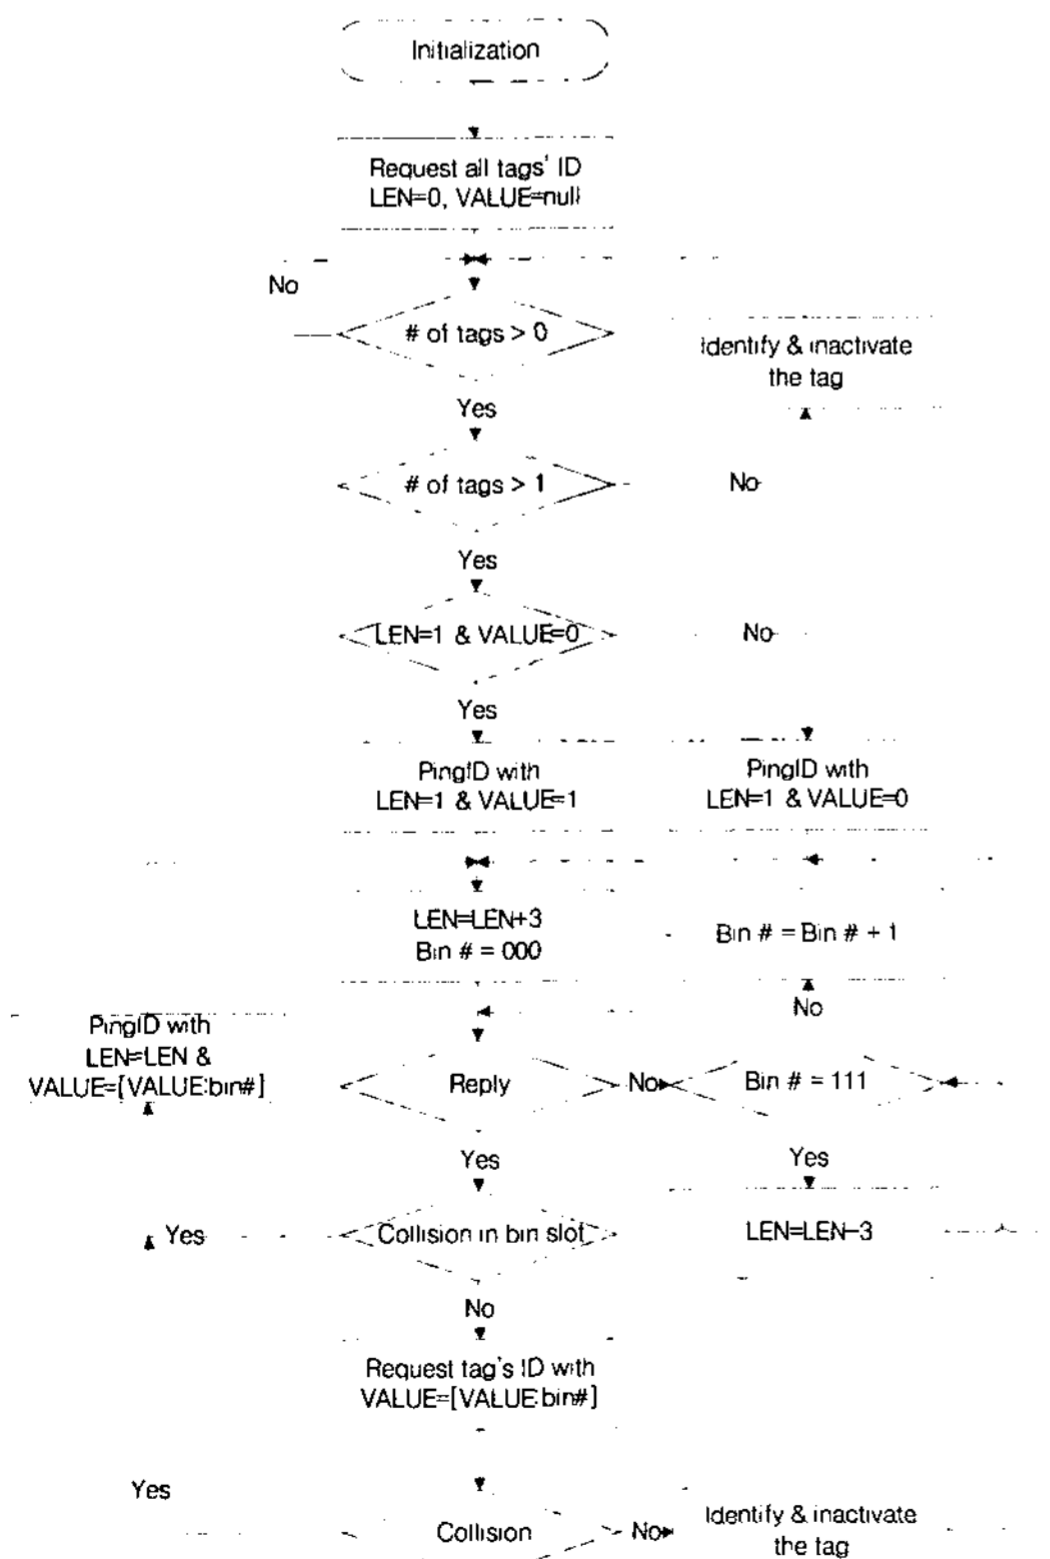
Initialization

Request all tags' ID
LEN=0, VALUE=null

No

# of tags > 0

Identify & inactivate the tag

Yes

# of tags > 1

No

Yes

LEN=1 & VALUE=0

No

Yes

PingID with
LEN=1 & VALUE=1

PingID with
LEN=1 & VALUE=0

LEN=LEN+3
Bin # = 000

Bin # = Bin # + 1

No

PingID with
LEN=LEN &
VALUE=[VALUE:bin#]

Reply

No

Bin # = 111

Yes

Yes

Yes

Collision in bin slot

LEN=LEN−3

No

Request tag's ID with
VALUE=[VALUE:bin#]

Yes

Collision

No

Identify & inactivate the tag